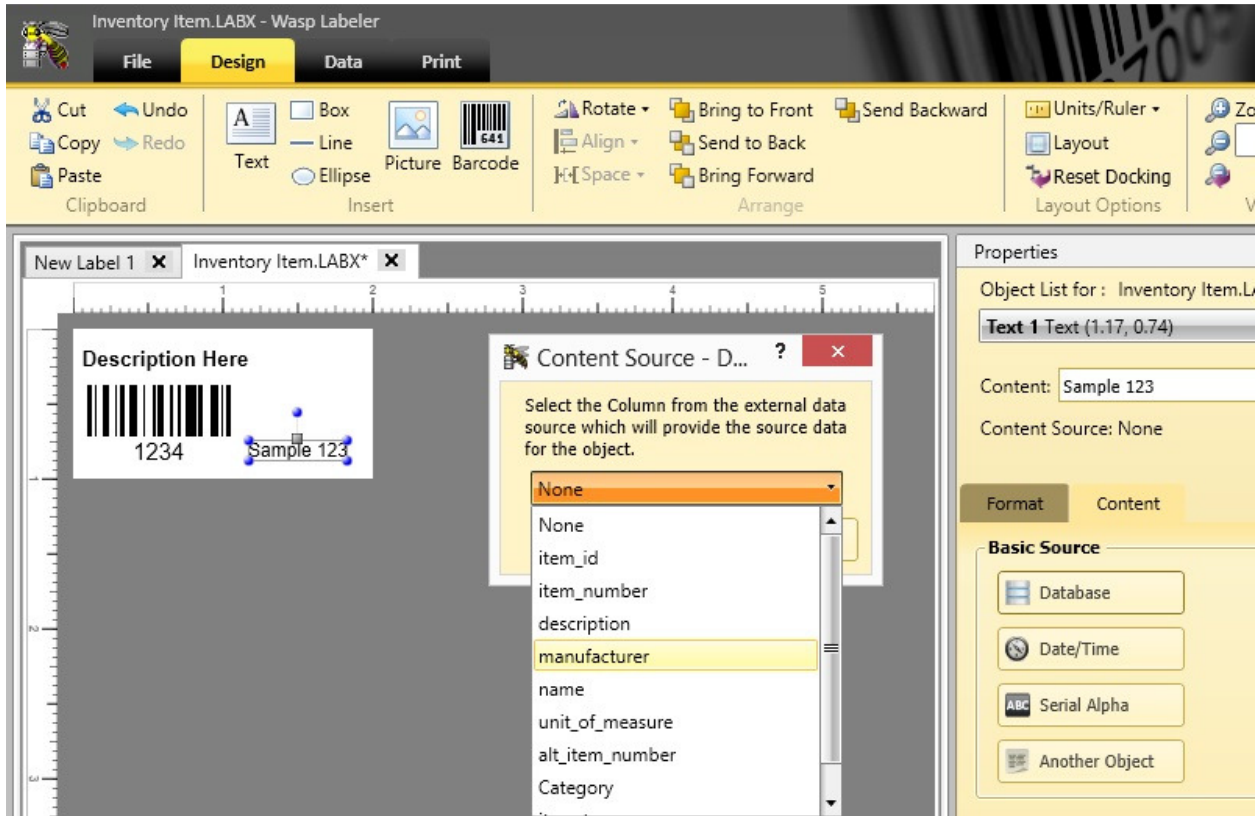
Inventory Item.LABX - Wasp Labeler

File Design Data Print

Cut Undo
Copy Redo
Paste
Clipboard

Text Box Line Ellipse Picture Barcode
641
Insert

Rotate Align Space
Bring to Front Send to Back Bring Forward Send Backward
Arrange

Units/Ruler
Layout
Reset Docking
Layout Options

Zo
V

New Label 1 ✕ Inventory Item.LABX* ✕

1 2 3 4 5

Description Here
1234
Sample 123

Content Source - D...
? ×

Select the Column from the external data source which will provide the source data for the object.

None

None
item_id
item_number
description
manufacturer
name
unit_of_measure
alt_item_number
Category
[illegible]

Properties

Object List for : Inventory Item.L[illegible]

Text 1 Text (1.17, 0.74)

Content: Sample 123

Content Source: None

Format Content

Basic Source

Database
Date/Time
ABC Serial Alpha
Another Object